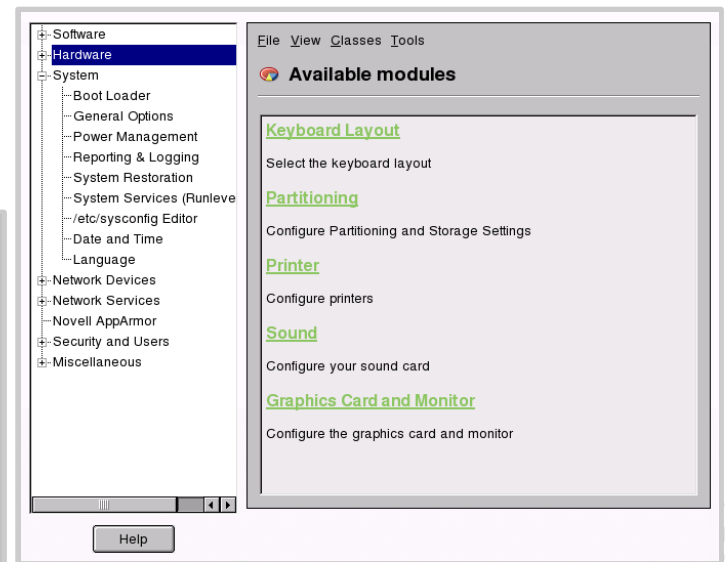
Software
Hardware
System
Boot Loader
General Options
Power Management
Reporting & Logging
System Restoration
System Services (Runleve
/etc/sysconfig Editor
Date and Time
Language
Network Devices
Network Services
Novell AppArmor
Security and Users
Miscellaneous

Help

File View Classes Tools

Available modules

Keyboard Layout

Select the keyboard layout

Partitioning

Configure Partitioning and Storage Settings

Printer

Configure printers

Sound

Configure your sound card

Graphics Card and Monitor

Configure the graphics card and monitor